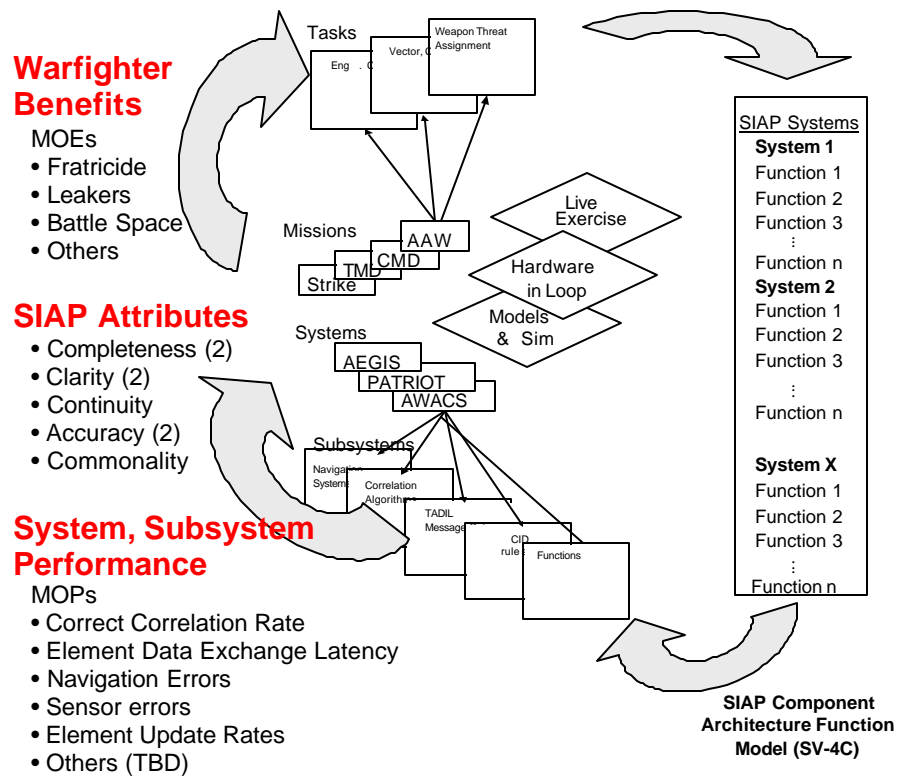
Warfighter Benefits

MOEs
• Fratricide
• Leakers
• Battle Space
• Others

SIAP Attributes
• Completeness (2)
• Clarity (2)
• Continuity
• Accuracy (2)
• Commonality

System, Subsystem Performance

MOPs
• Correct Correlation Rate
• Element Data Exchange Latency
• Navigation Errors
• Sensor errors
• Element Update Rates
• Others (TBD)

Tasks

Eng . C

Vector, C

Weapon Threat Assignment

Missions

AAW

CMD

TMD

Strike

Live Exercise

Hardware in Loop

Models & Sim

Systems

AEGIS

PATRIOT

AWACS

Subsystems

Navigation System

Correlation Algorithms

TADIL Message

CID rules

Functions

SIAP Systems
System 1
Function 1
Function 2
Function 3
⋮
Function n
System 2
Function 1
Function 2
Function 3
⋮
Function n

System X
Function 1
Function 2
Function 3
⋮
Function n

SIAP Component Architecture Function Model (SV-4C)